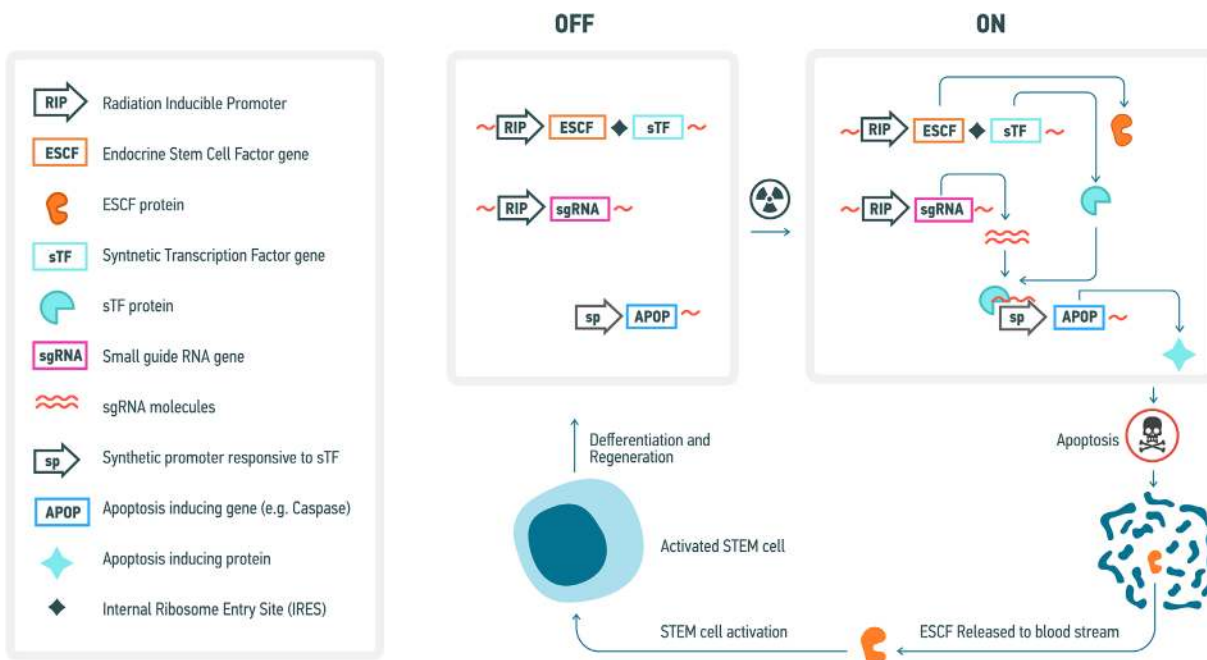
RIP Radiation Inducible Promoter

ESCF Endocrine Stem Cell Factor gene

ESCF protein

sTF Syntnetic Transcription Factor gene

sTF protein

sgRNA Small guide RNA gene

sgRNA molecules

sp Synthetic promoter responsive to sTF

APOP Apoptosis inducing gene (e.g. Caspase)

Apoptosis inducing protein

Internal Ribosome Entry Site (IRES)

OFF

RIP ESCF sTF

RIP sgRNA

sp APOP

ON

RIP ESCF sTF

RIP sgRNA

sp APOP

Apoptosis

Defferentiation and Regeneration

Activated STEM cell

STEM cell activation

ESCF Released to blood stream